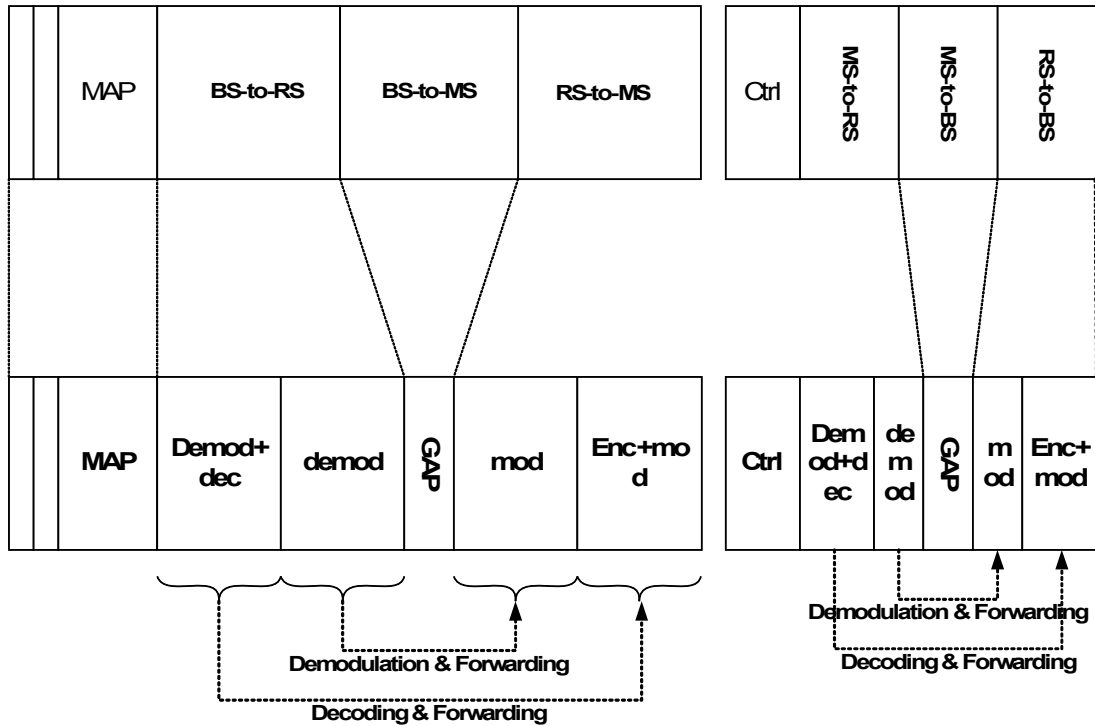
MAP

BS-to-RS

BS-to-MS

RS-to-MS

Ctrl

MS-to-RS

MS-to-BS

RS-to-BS

MAP

Demod+dec

demod

GAP

mod

Enc+mod

Ctrl

Demod+dec

demod

GAP

mod

Enc+mod

Demodulation & Forwarding

Decoding & Forwarding

Demodulation & Forwarding

Decoding & Forwarding